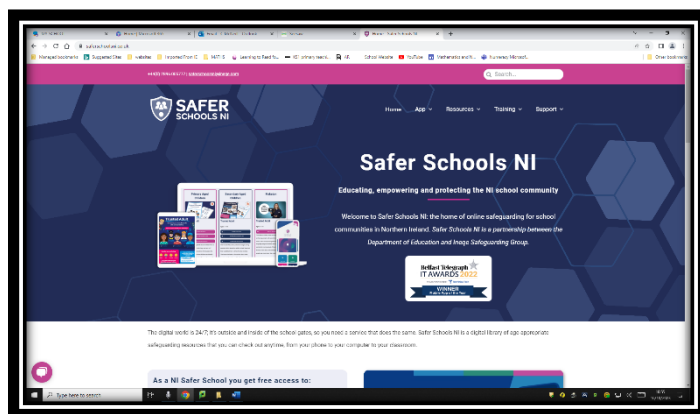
safeschoolsni.co.uk

Managed bookmarks | Suggested Sites | websites | Imported From IE | Learning to Read fo... | School Website | YouTube | Mathematics and th... | Summary Microsoft... | Other bookmarks

Search...

SAFER SCHOOLS NI

Home | App | Resources | Training | Support

Safer Schools NI

Educating, empowering and protecting the NI school community

Welcome to Safer Schools NI: the home of online safeguarding for school communities in Northern Ireland. Safer Schools NI is a partnership between the Department of Education and Ineqe Safeguarding Group.

Belfast Telegraph IT AWARDS 2022 WINNER

The digital world is 24/7; it's outside and inside of the school gates, so you need a service that does the same. Safer Schools NI is a digital library of age appropriate safeguarding resources that you can check out anytime, from your phone to your computer to your classroom.

As a NI Safer School you get free access to:

Type here to search